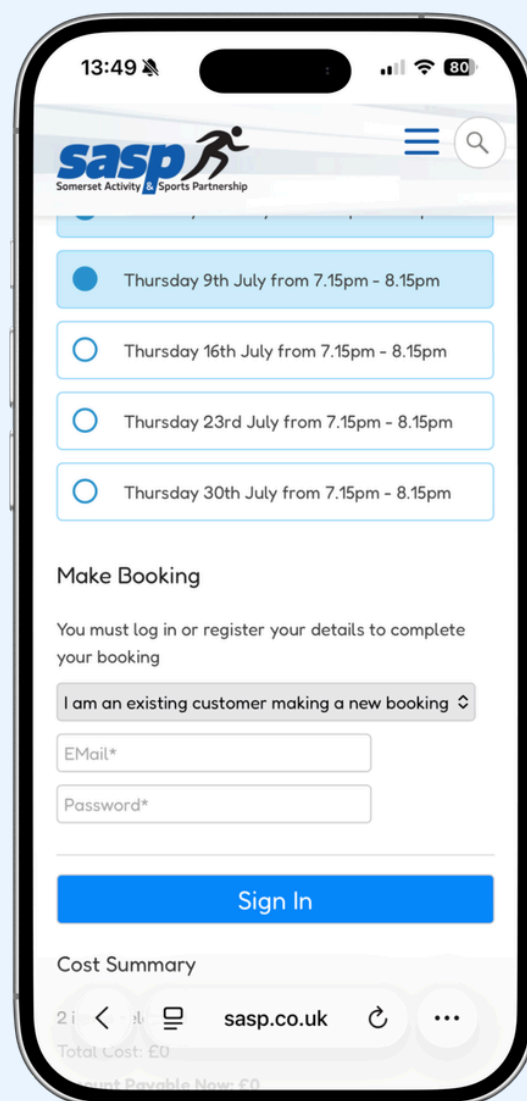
13:49

80

sasp
Somerset Activity & Sports Partnership

Thursday 9th July from 7.15pm - 8.15pm

Thursday 16th July from 7.15pm - 8.15pm

Thursday 23rd July from 7.15pm - 8.15pm

Thursday 30th July from 7.15pm - 8.15pm

Make Booking

You must log in or register your details to complete your booking

I am an existing customer making a new booking

EMail*

Password*

Sign In

Cost Summary

2 i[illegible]

sasp.co.uk

Total Cost: £0

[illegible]ount Payable Now: £0